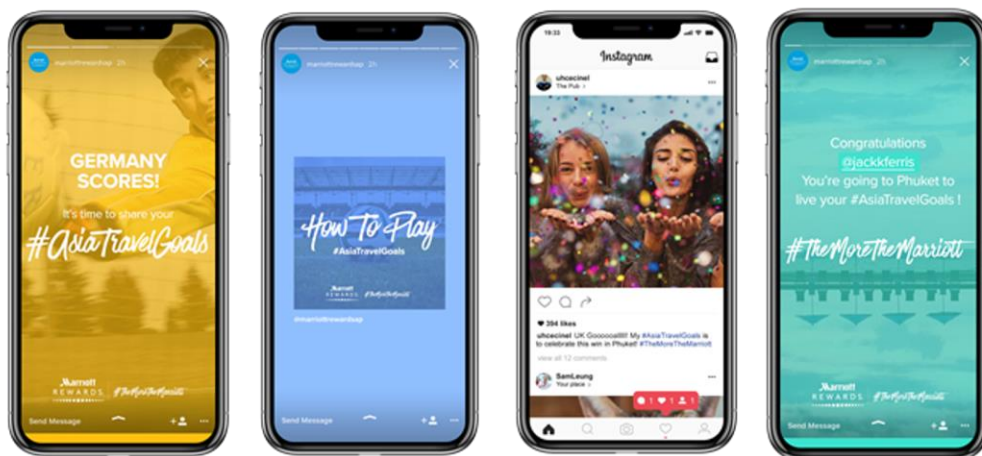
marriottrewardsap 2h

GERMANY SCORES!

It's time to share your

#AsiaTravelGoals

Marriott REWARDS

#TheMoreTheMarriott

Send Message

marriottrewardsap 2h

How To Play

#AsiaTravelGoals

Marriott REWARDS

#TheMoreTheMarriott

@marriottrewardsap

Send Message

19:33

Instagram

uhcecinel
The Pub

394 likes

uhcecinel UK Goooooal!!!! My #AsiaTravelGoals is to celebrate this win in Phuket! #TheMoreTheMarriott

view all 12 comments

SamLeung
Your place

1 1 1

marriottrewardsap 2h

Congratulations @jackkferris You're going to Phuket to live your #AsiaTravelGoals !

#TheMoreTheMarriott

Marriott REWARDS

Send Message